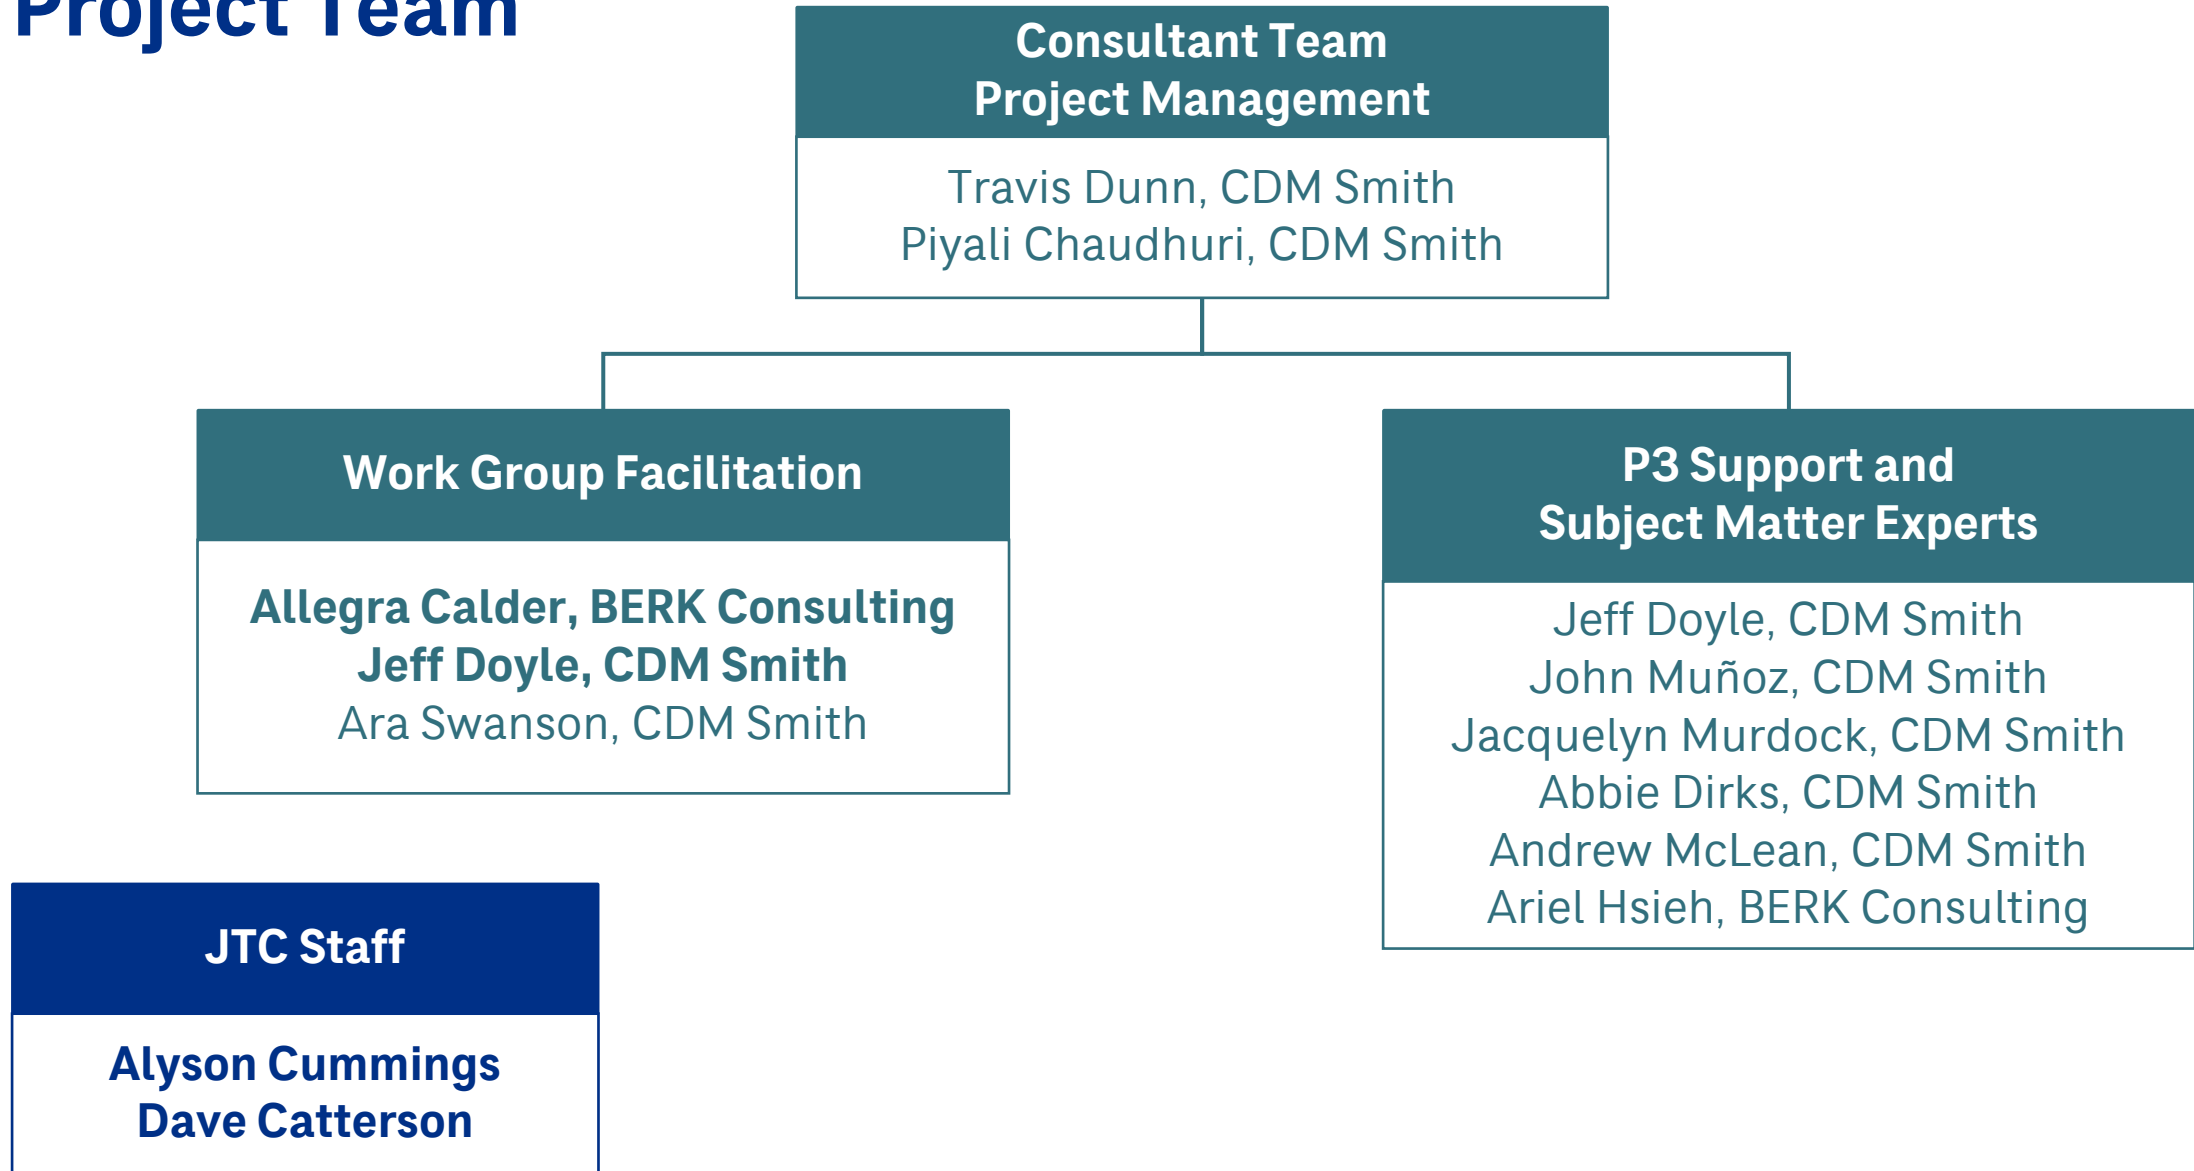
Project Team

Consultant Team
Project Management

Travis Dunn, CDM Smith
Piyali Chaudhuri, CDM Smith

Work Group Facilitation

Allegra Calder, BERK Consulting
Jeff Doyle, CDM Smith
Ara Swanson, CDM Smith

P3 Support and
Subject Matter Experts

Jeff Doyle, CDM Smith
John Muñoz, CDM Smith
Jacquelyn Murdock, CDM Smith
Abbie Dirks, CDM Smith
Andrew McLean, CDM Smith
Ariel Hsieh, BERK Consulting

JTC Staff

Alyson Cummings
Dave Catterson